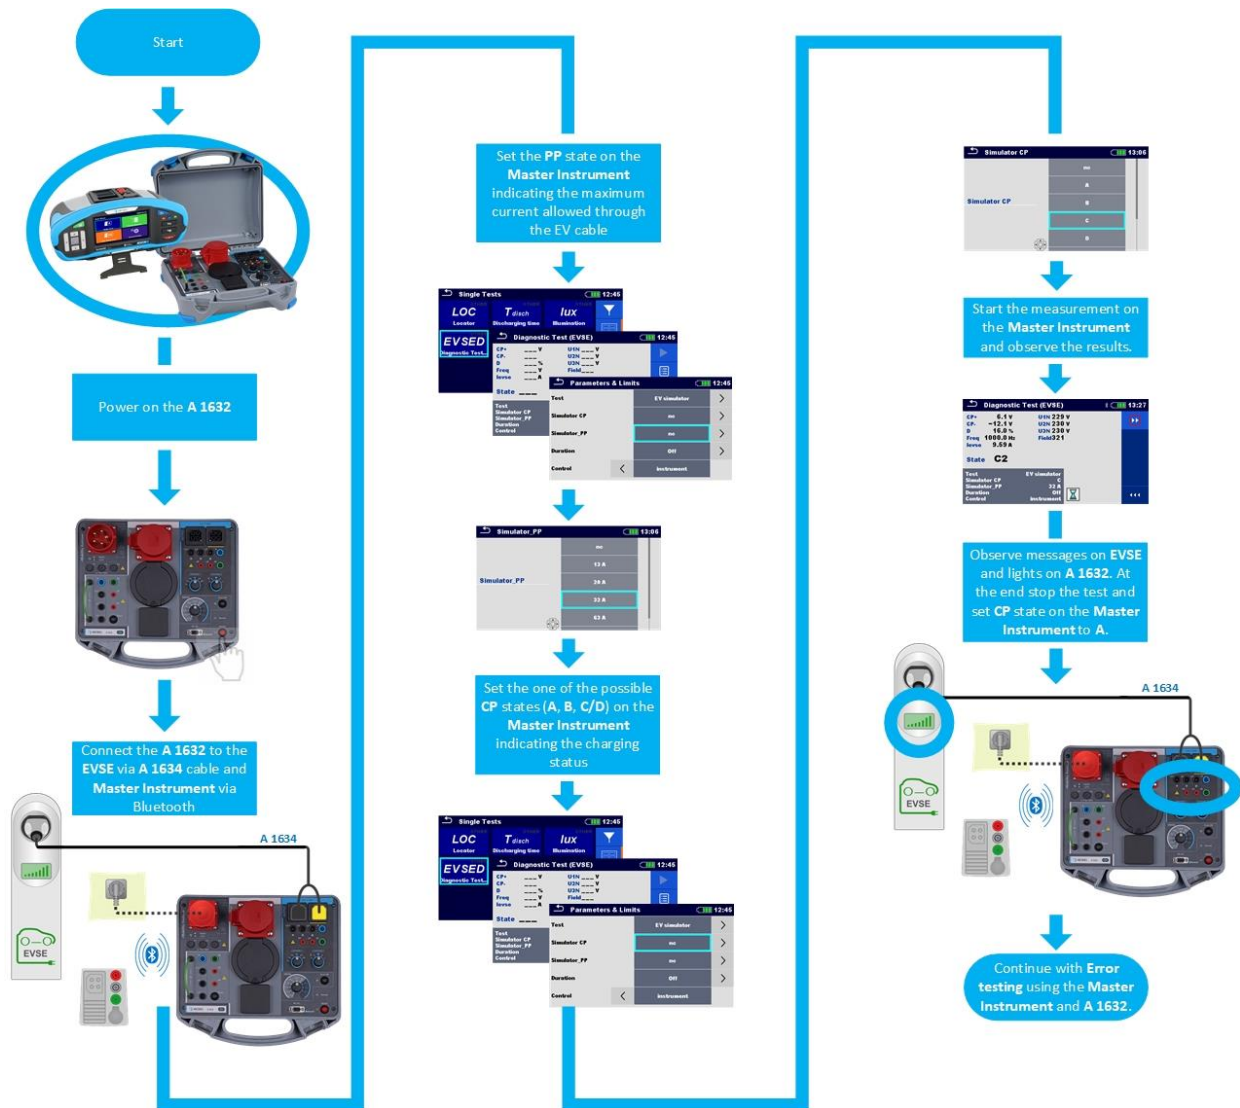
Start

Power on the A 1632

Connect the A 1632 to the EVSE via A 1634 cable and Master Instrument via Bluetooth

A 1634

EVSE

Set the PP state on the Master Instrument indicating the maximum current allowed through the EV cable

Single Tests 12:45
LOC Locator
T disch Discharging time
lux Illumination
EVSED Diagnostic Test...
Diagnostic Test (EVSE) 12:45
CP+ CP- D Freq Ievse
U1N U2N U3N Field
State
Parameters & Limits 12:45
Test EV simulator
Simulator CP no
Simulator_PP no
Duration Off
Control instrument

Simulator_PP 13:06
no
13 A
20 A
32 A
63 A

Set the one of the possible CP states (A, B, C/D) on the Master Instrument indicating the charging status

Single Tests 12:45
LOC Locator
T disch Discharging time
lux Illumination
EVSED Diagnostic Test...
Diagnostic Test (EVSE) 12:45
CP+ CP- D Freq Ievse
U1N U2N U3N Field
State
Parameters & Limits 12:45
Test EV simulator
Simulator CP no
Simulator_PP no
Duration Off
Control instrument

Simulator CP 13:06
no
A
B
C
D

Start the measurement on the Master Instrument and observe the results.

Diagnostic Test (EVSE) 13:27
CP+ 6.1 V
CP- −12.1 V
D 16.0 %
Freq 1000.0 Hz
Ievse 9.59 A
U1N 229 V
U2N 230 V
U3N 230 V
Field 321
State C2
Test EV simulator
Simulator CP C
Simulator_PP 32 A
Duration Off
Control instrument

Observe messages on EVSE and lights on A 1632. At the end stop the test and set CP state on the Master Instrument to A.

A 1634

EVSE

Continue with Error testing using the Master Instrument and A 1632.